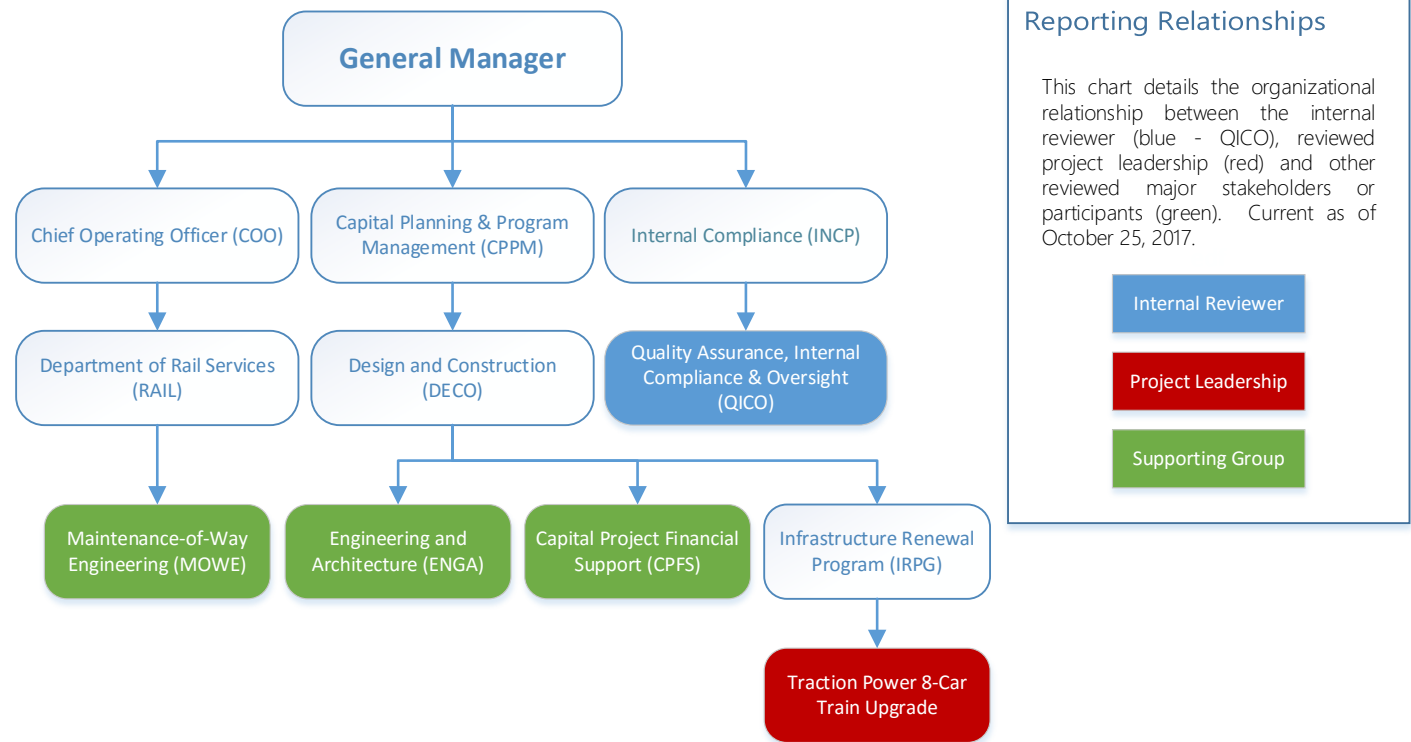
General Manager

Chief Operating Officer (COO)

Capital Planning & Program Management (CPPM)

Internal Compliance (INCP)

Department of Rail Services (RAIL)

Design and Construction (DECO)

Quality Assurance, Internal Compliance & Oversight (QICO)

Maintenance-of-Way Engineering (MOWE)

Engineering and Architecture (ENGA)

Capital Project Financial Support (CPFS)

Infrastructure Renewal Program (IRPG)

Traction Power 8-Car Train Upgrade

Reporting Relationships

This chart details the organizational relationship between the internal reviewer (blue - QICO), reviewed project leadership (red) and other reviewed major stakeholders or participants (green). Current as of October 25, 2017.

Internal Reviewer

Project Leadership

Supporting Group